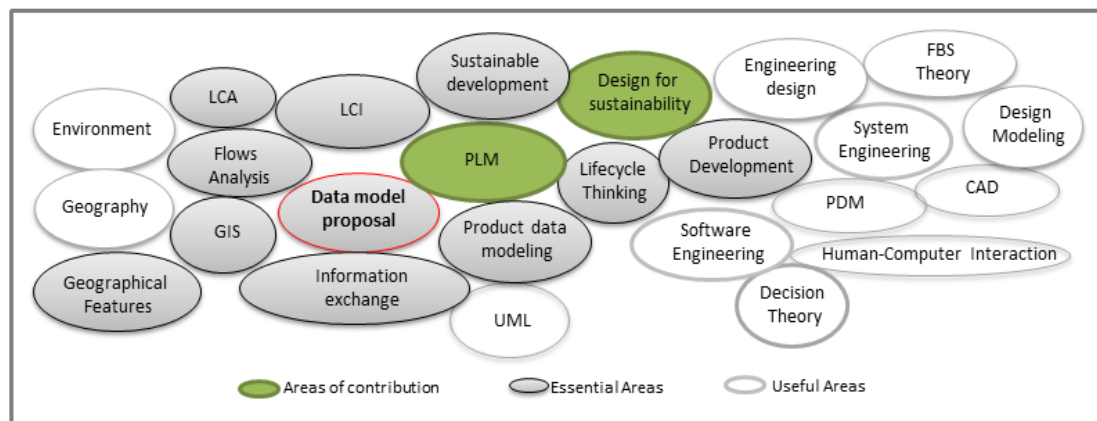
Environment

LCA

LCI

Sustainable development

Design for sustainability

Engineering design

FBS Theory

Design Modeling

Flows Analysis

PLM

Lifecycle Thinking

Product Development

System Engineering

Geography

GIS

Data model proposal

Product data modeling

PDM

CAD

Software Engineering

Human-Computer Interaction

Geographical Features

Information exchange

UML

Decision Theory

Areas of contribution

Essential Areas

Useful Areas